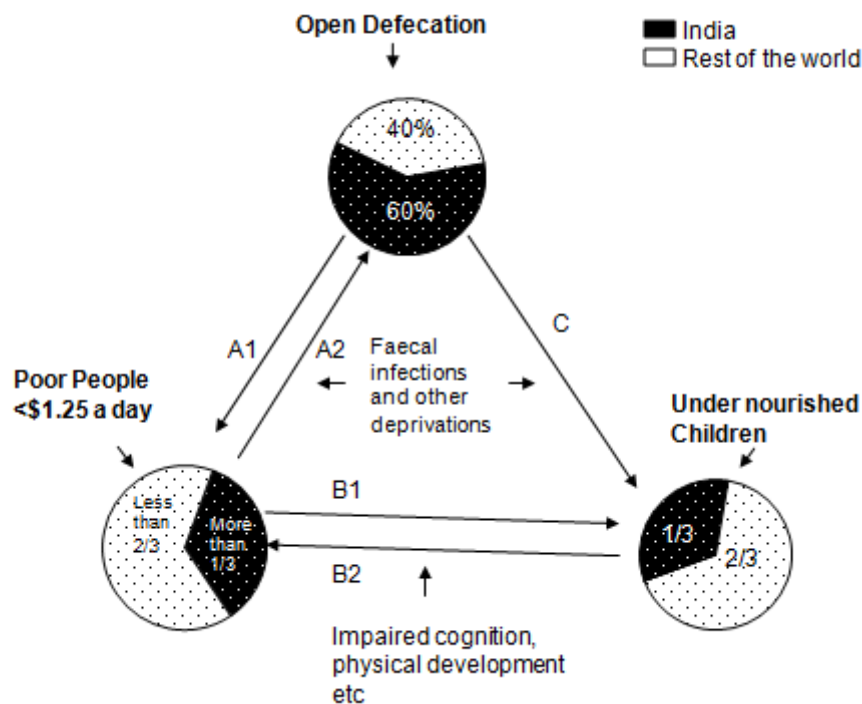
Open Defecation

India
Rest of the world

40%
60%

A1
A2
C

Faecal infections and other deprivations

Poor People <$1.25 a day

Under nourished Children

Less than 2/3
More than 1/3

B1
B2

1/3
2/3

Impaired cognition, physical development etc